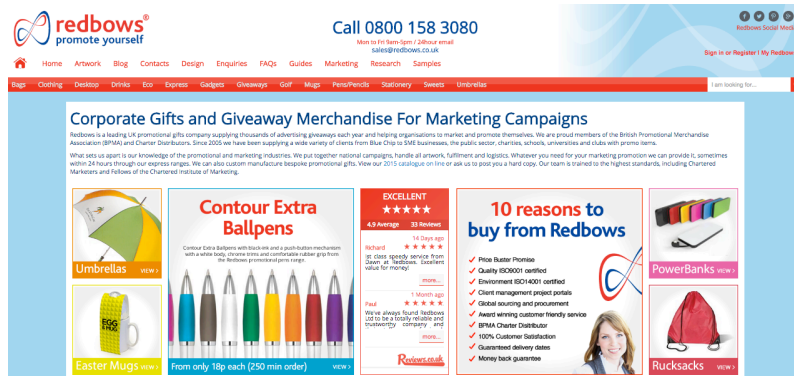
redbows®
promote yourself

Call 0800 158 3080
Mon to Fri 9am-5pm / 24hour email
sales@redbows.co.uk

Redbows Social Media

Sign in or Register I My Redbows

Home Artwork Blog Contacts Design Enquiries FAQs Guides Marketing Research Samples

Bags Clothing Desktop Drinks Eco Express Gadgets Giveaways Golf Mugs Pens/Pencils Stationery Sweets Umbrellas

I am looking for...

Corporate Gifts and Giveaway Merchandise For Marketing Campaigns

Redbows is a leading UK promotional gifts company supplying thousands of advertising giveaways each year and helping organisations to market and promote themselves. We are proud members of the British Promotional Merchandise Association (BPMA) and Charter Distributors. Since 2005 we have been supplying a wide variety of clients from Blue Chip to SME businesses, the public sector, charities, schools, universities and clubs with promo items.

What sets us apart is our knowledge of the promotional and marketing industries. We put together national campaigns, handle all artwork, fulfillment and logistics. Whatever you need for your marketing promotion we can provide it, sometimes within 24 hours through our express ranges. We can also custom manufacture bespoke promotional gifts. View our 2015 catalogue on line or ask us to post you a hard copy. Our team is trained to the highest standards, including Chartered Marketers and Fellows of the Chartered Institute of Marketing.

Umbrellas VIEW »

Easter Mugs VIEW »

Contour Extra Ballpens

Contour Extra Ballpens with black-ink and a push-button mechanism with a white body, chrome trims and comfortable rubber grip from the Redbows promotional pens range.

From only 18p each (250 min order) VIEW »

EXCELLENT
★★★★★
4.9 Average 33 Reviews

14 Days ago
Richard ★★★★★
1st class speedy service from Dawn at Redbows. Excellent value for money!
more...

1 Month ago
Paul ★★★★★
We've always found Redbows Ltd to be a totally reliable and trustworthy company and
more...

Reviews.co.uk

10 reasons to buy from Redbows

Price Buster Promise
Quality ISO9001 certified
Environment ISO14001 certified
Client management project portals
Global sourcing and procurement
Award winning customer friendly service
BPMA Charter Distributor
100% Customer Satisfaction
Guaranteed delivery dates
Money back guarantee

PowerBanks VIEW »

Rucksacks VIEW »